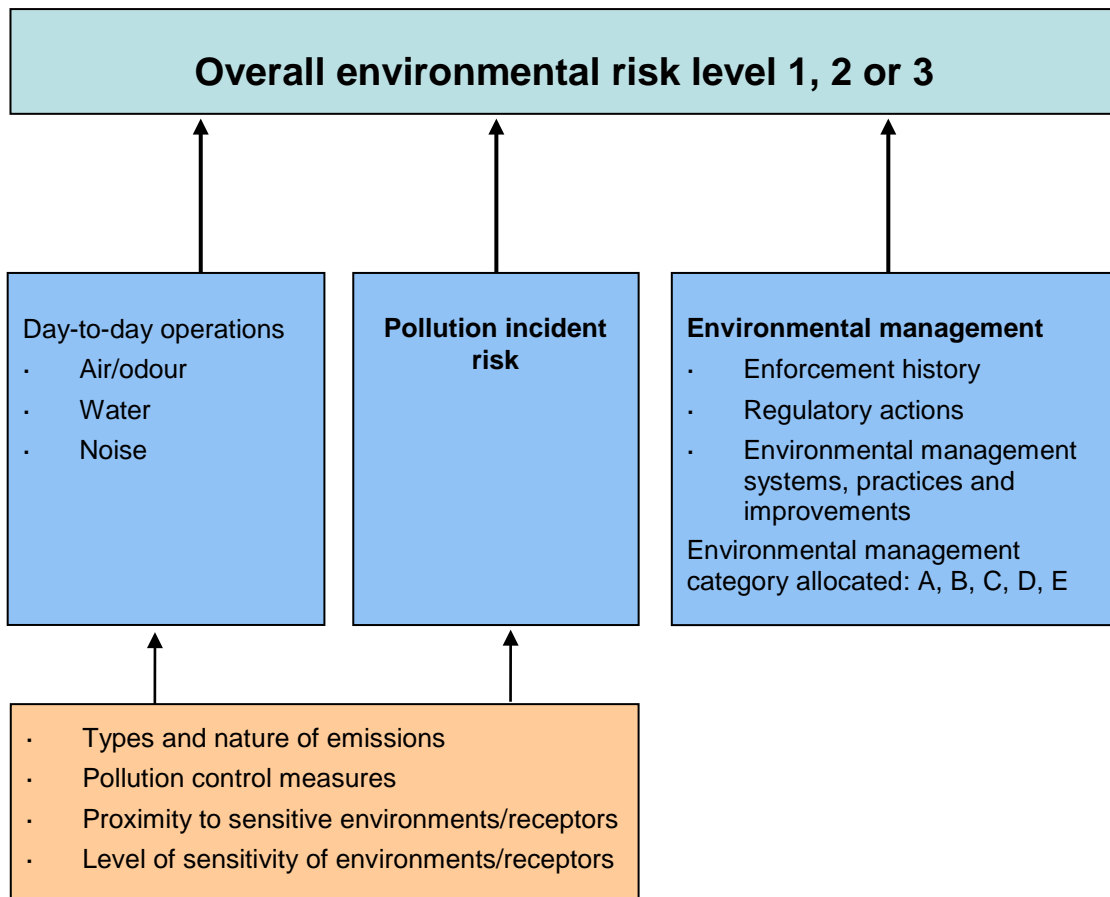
Overall environmental risk level 1, 2 or 3

Day-to-day operations
· Air/odour
· Water
· Noise

Pollution incident risk

Environmental management
· Enforcement history
· Regulatory actions
· Environmental management systems, practices and improvements
Environmental management category allocated: A, B, C, D, E

· Types and nature of emissions
· Pollution control measures
· Proximity to sensitive environments/receptors
· Level of sensitivity of environments/receptors